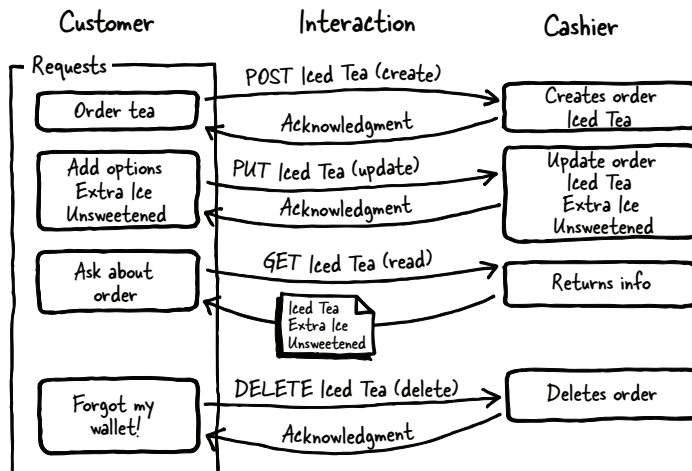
Customer

Interaction

Cashier

Requests

Order tea

POST Iced Tea (create)

Creates order
Iced Tea

Acknowledgment

Add options
Extra Ice
Unsweetened

PUT Iced Tea (update)

Update order
Iced Tea
Extra Ice
Unsweetened

Acknowledgment

Ask about order

GET Iced Tea (read)

Returns info

Iced Tea
Extra Ice
Unsweetened

Forgot my wallet!

DELETE Iced Tea (delete)

Deletes order

Acknowledgment